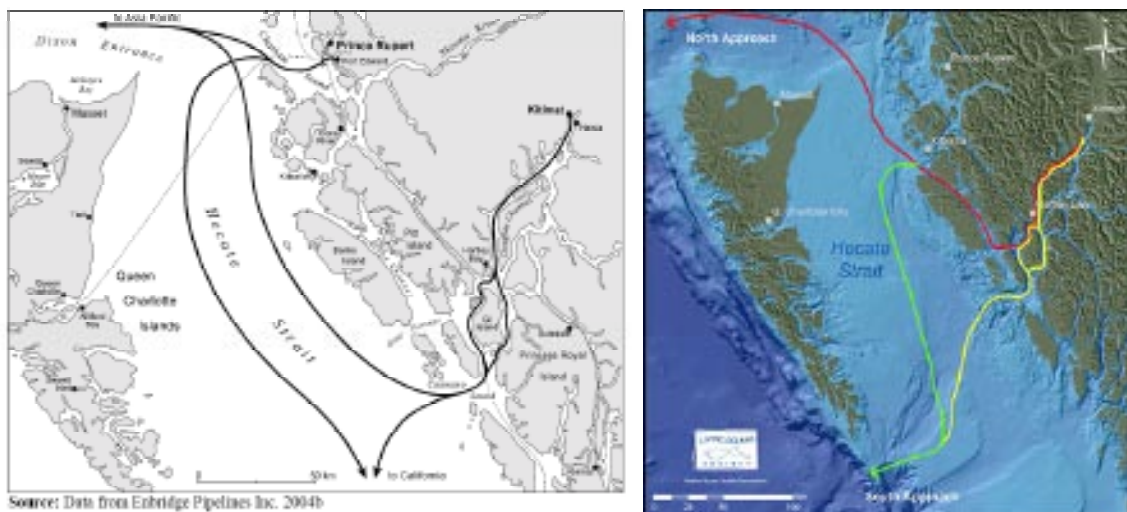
to Asia Pacific
Dixon Entrance
Prince Rupert
Kitimat
Masset
Queen Charlotte Islands
Hecate Strait
Princess Royal Island
50 km
to California
Source: Data from Enbridge Pipelines Inc. 2004b

North Approach
Hecate Strait
South Approach